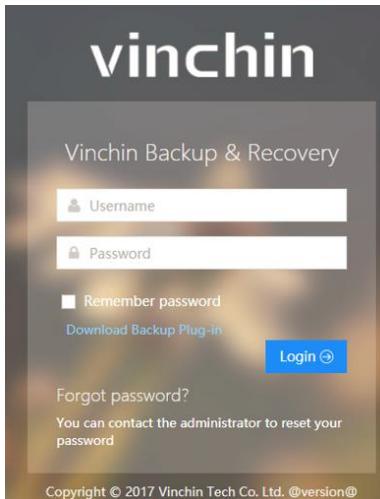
vinchin

Vinchin Backup & Recovery

Username

Password

Remember password

Download Backup Plug-in

Login

Forgot password?

You can contact the administrator to reset your password

Copyright © 2017 Vinchin Tech Co. Ltd. @version@